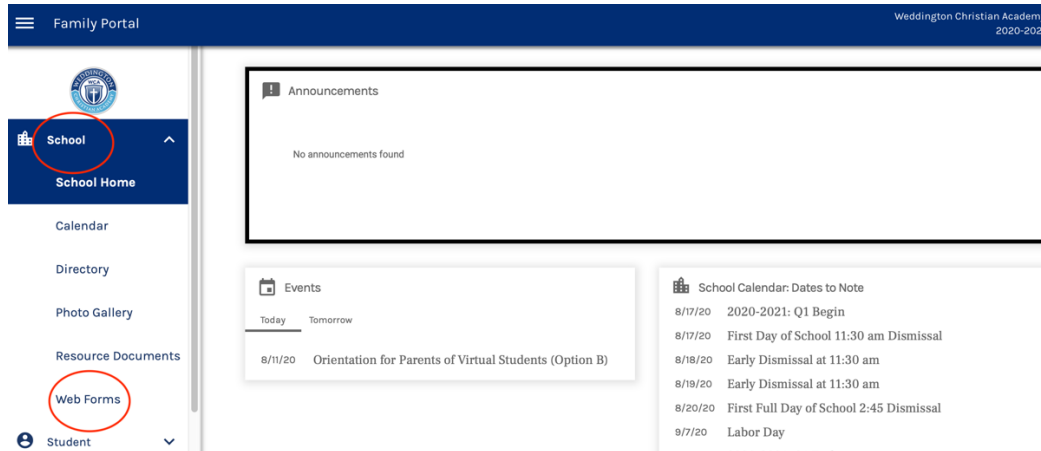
Family Portal

Weddington Christian Academ
2020-202

School

School Home

Calendar

Directory

Photo Gallery

Resource Documents

Web Forms

Student

Announcements

No announcements found

Events

Today Tomorrow

8/11/20 Orientation for Parents of Virtual Students (Option B)

School Calendar: Dates to Note

8/17/20 2020-2021: Q1 Begin

8/17/20 First Day of School 11:30 am Dismissal

8/18/20 Early Dismissal at 11:30 am

8/19/20 Early Dismissal at 11:30 am

8/20/20 First Full Day of School 2:45 Dismissal

9/7/20 Labor Day